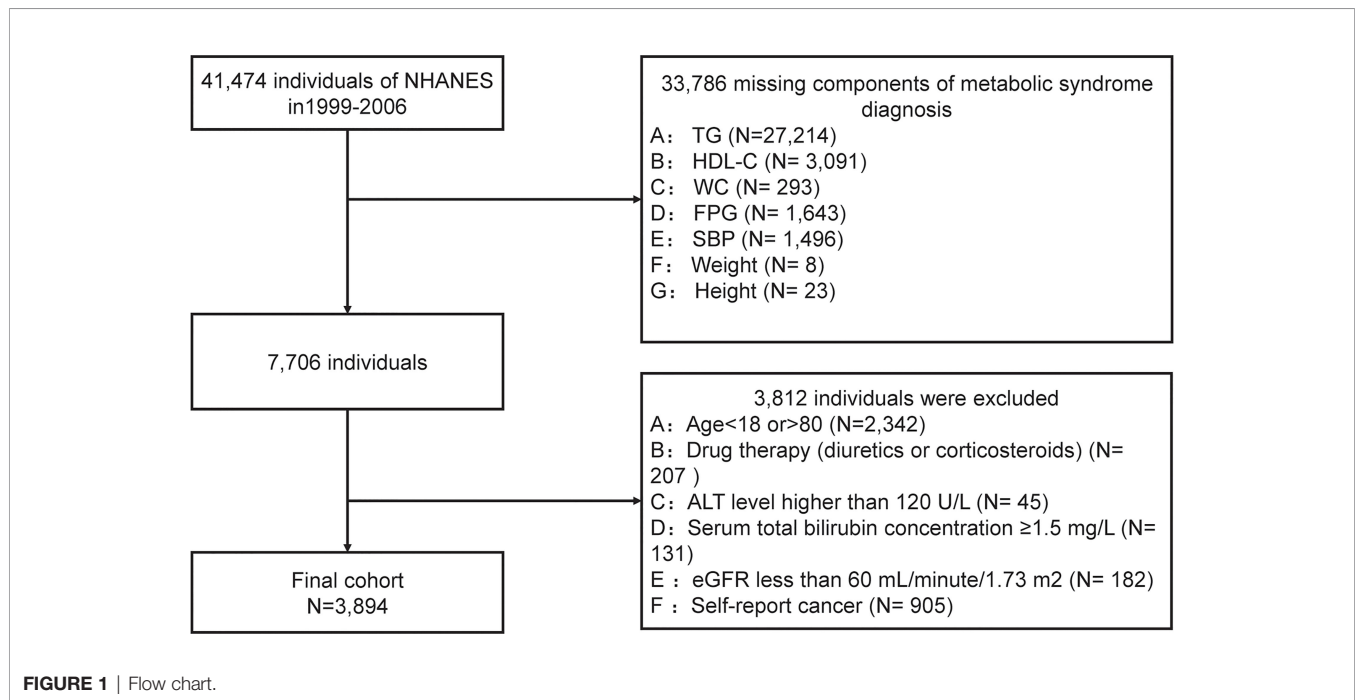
41,474 individuals of NHANES in1999-2006

33,786 missing components of metabolic syndrome diagnosis
A：TG (N=27,214)
B：HDL-C (N= 3,091)
C：WC (N= 293)
D：FPG (N= 1,643)
E：SBP (N= 1,496)
F：Weight (N= 8)
G：Height (N= 23)

7,706 individuals

3,812 individuals were excluded
A：Age<18 or>80 (N=2,342)
B：Drug therapy (diuretics or corticosteroids) (N= 207 )
C：ALT level higher than 120 U/L (N= 45)
D：Serum total bilirubin concentration ≥1.5 mg/L (N= 131)
E ：eGFR less than 60 mL/minute/1.73 m2 (N= 182)
F ：Self-report cancer (N= 905)

Final cohort
N=3,894

FIGURE 1 | Flow chart.